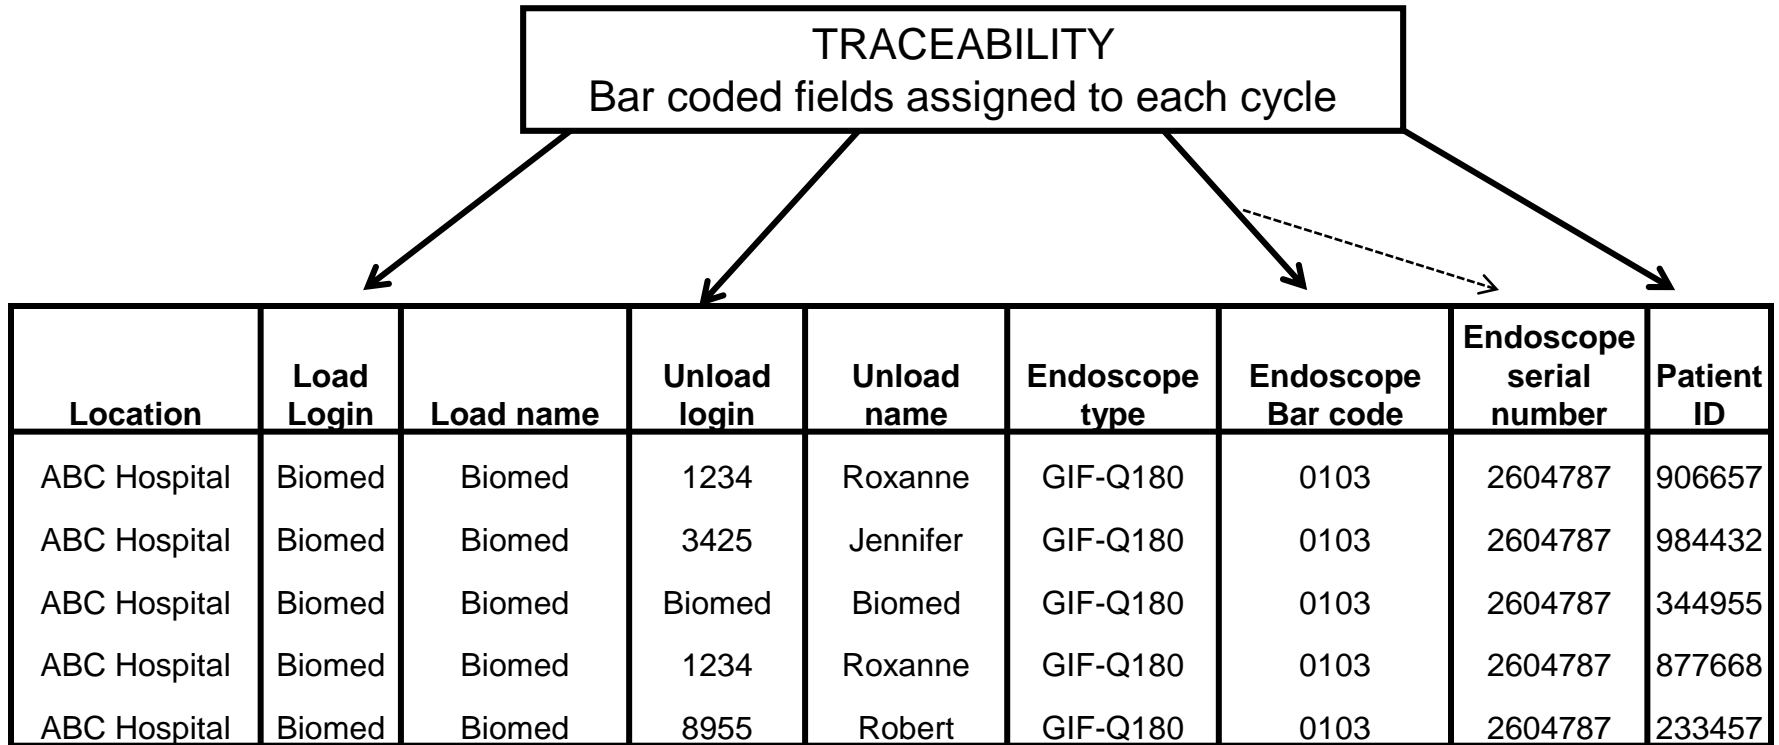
TRACEABILITY
Bar coded fields assigned to each cycle

| Location | Load Login | Load name | Unload login | Unload name | Endoscope type | Endoscope Bar code | Endoscope serial number | Patient ID |
|---|---|---|---|---|---|---|---|---|
| ABC Hospital | Biomed | Biomed | 1234 | Roxanne | GIF-Q180 | 0103 | 2604787 | 906657 |
| ABC Hospital | Biomed | Biomed | 3425 | Jennifer | GIF-Q180 | 0103 | 2604787 | 984432 |
| ABC Hospital | Biomed | Biomed | Biomed | Biomed | GIF-Q180 | 0103 | 2604787 | 344955 |
| ABC Hospital | Biomed | Biomed | 1234 | Roxanne | GIF-Q180 | 0103 | 2604787 | 877668 |
| ABC Hospital | Biomed | Biomed | 8955 | Robert | GIF-Q180 | 0103 | 2604787 | 233457 |